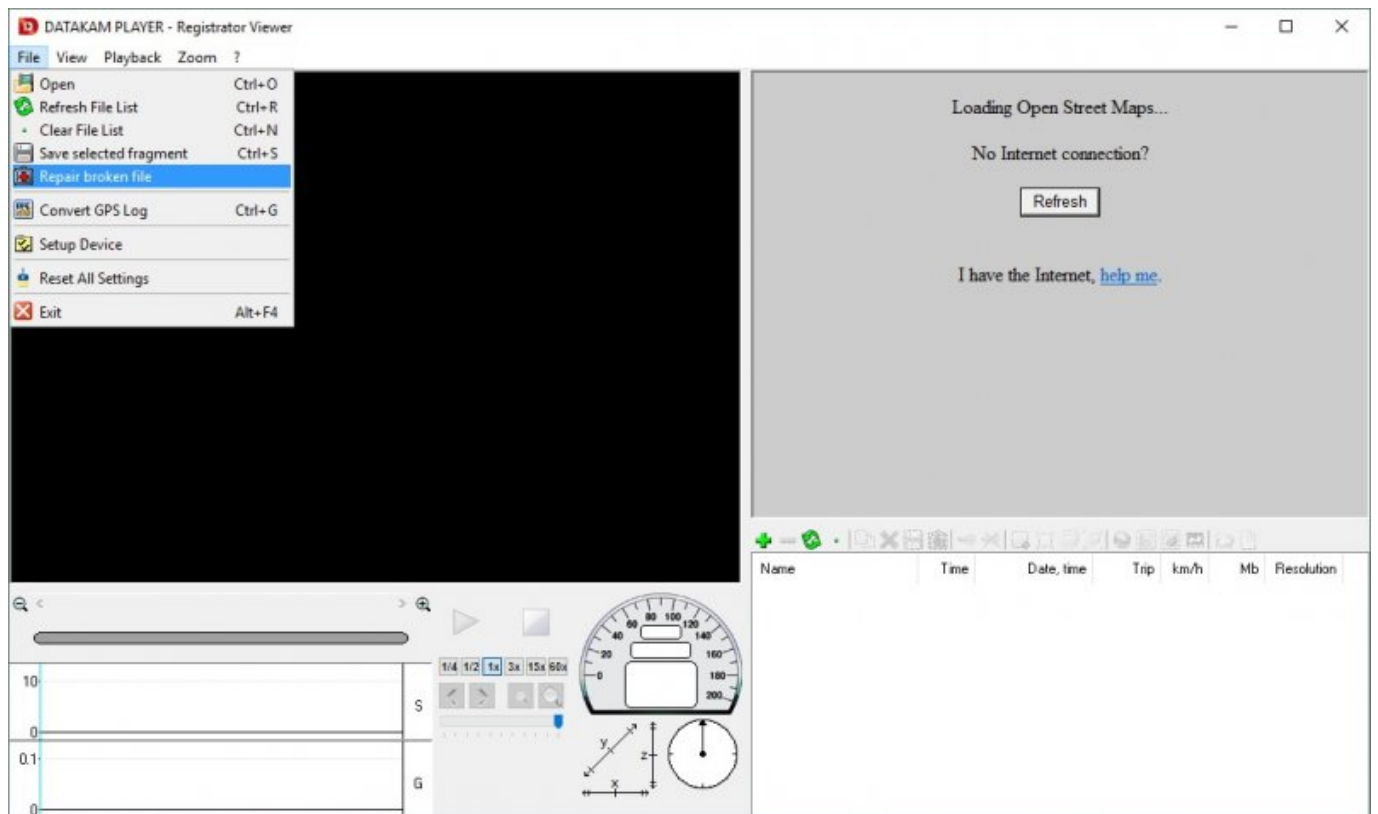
DATAKAM PLAYER - Registrator Viewer

File View Playback Zoom ?

Open Ctrl+O
Refresh File List Ctrl+R
Clear File List Ctrl+N
Save selected fragment Ctrl+S
Repair broken file
Convert GPS Log Ctrl+G
Setup Device
Reset All Settings
Exit Alt+F4

Loading Open Street Maps...

No Internet connection?

Refresh

I have the Internet, help me.

| Name | Time | Date, time | Trip | km/h | Mb | Resolution |
|---|---|---|---|---|---|---|

1/4 1/2 1x 3x 15x 60x

20 40 60 80 100 120 140 160 180 200 0

10
0
0.1
0
S
G
y
z
x